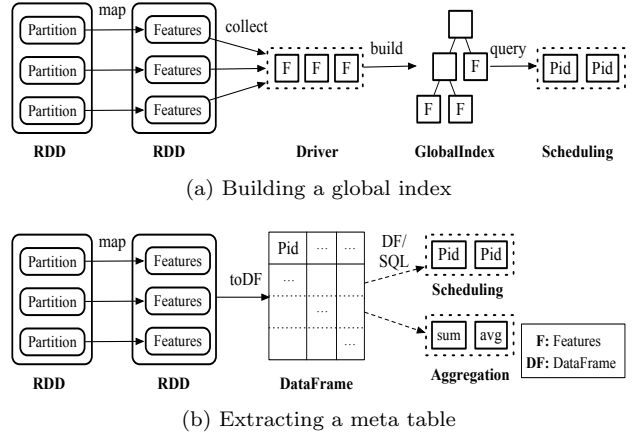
Partition
Partition
Partition
map
Features
Features
Features
collect
F F F
build
F
F F
query
Pid Pid

RDD RDD Driver GlobalIndex Scheduling

(a) Building a global index

Partition
Partition
Partition
map
Features
Features
Features
toDF

| Pid | ... | ... |
|---|---|---|
| ... | | |
| | ... | |
| | | ... |

DF/ SQL
Pid Pid
Scheduling
sum avg
Aggregation

**F:** Features
**DF:** DataFrame

RDD RDD DataFrame

(b) Extracting a meta table